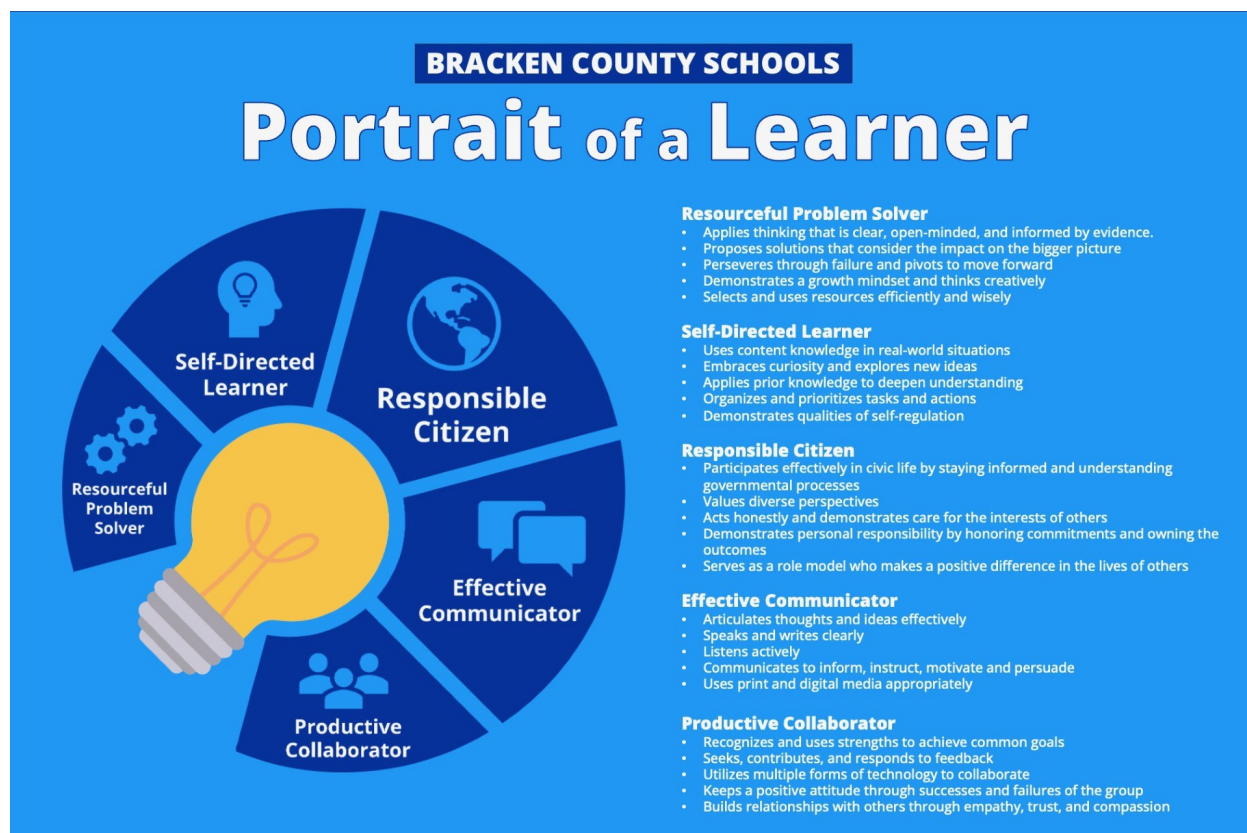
BRACKEN COUNTY SCHOOLS

Portrait of a Learner

Self-Directed Learner

Responsible Citizen

Resourceful Problem Solver

Effective Communicator

Productive Collaborator

Resourceful Problem Solver
- Applies thinking that is clear, open-minded, and informed by evidence.
- Proposes solutions that consider the impact on the bigger picture
- Perseveres through failure and pivots to move forward
- Demonstrates a growth mindset and thinks creatively
- Selects and uses resources efficiently and wisely

Self-Directed Learner
- Uses content knowledge in real-world situations
- Embraces curiosity and explores new ideas
- Applies prior knowledge to deepen understanding
- Organizes and prioritizes tasks and actions
- Demonstrates qualities of self-regulation

Responsible Citizen
- Participates effectively in civic life by staying informed and understanding governmental processes
- Values diverse perspectives
- Acts honestly and demonstrates care for the interests of others
- Demonstrates personal responsibility by honoring commitments and owning the outcomes
- Serves as a role model who makes a positive difference in the lives of others

Effective Communicator
- Articulates thoughts and ideas effectively
- Speaks and writes clearly
- Listens actively
- Communicates to inform, instruct, motivate and persuade
- Uses print and digital media appropriately

Productive Collaborator
- Recognizes and uses strengths to achieve common goals
- Seeks, contributes, and responds to feedback
- Utilizes multiple forms of technology to collaborate
- Keeps a positive attitude through successes and failures of the group
- Builds relationships with others through empathy, trust, and compassion